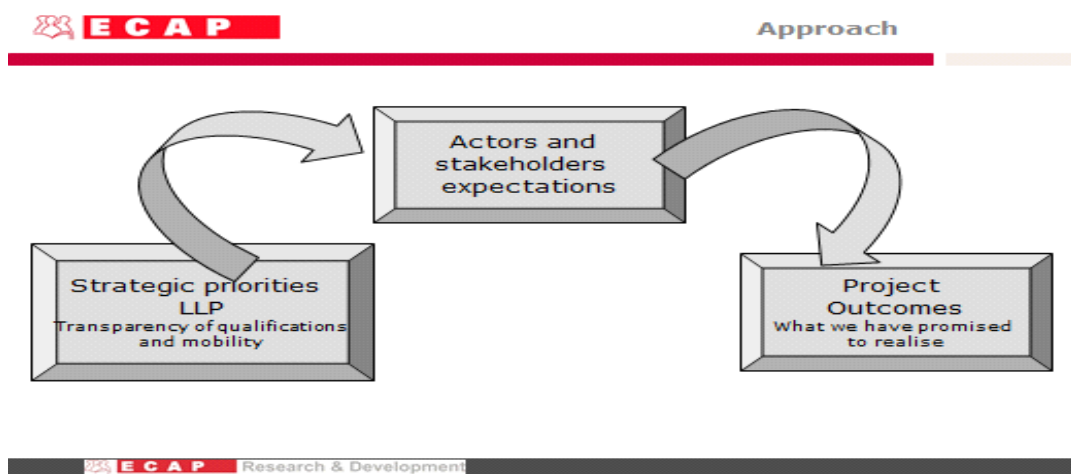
ECAP

Approach

Actors and stakeholders expectations

Strategic priorities LLP
Transparency of qualifications and mobility

Project Outcomes
What we have promised to realise

ECAP Research & Development